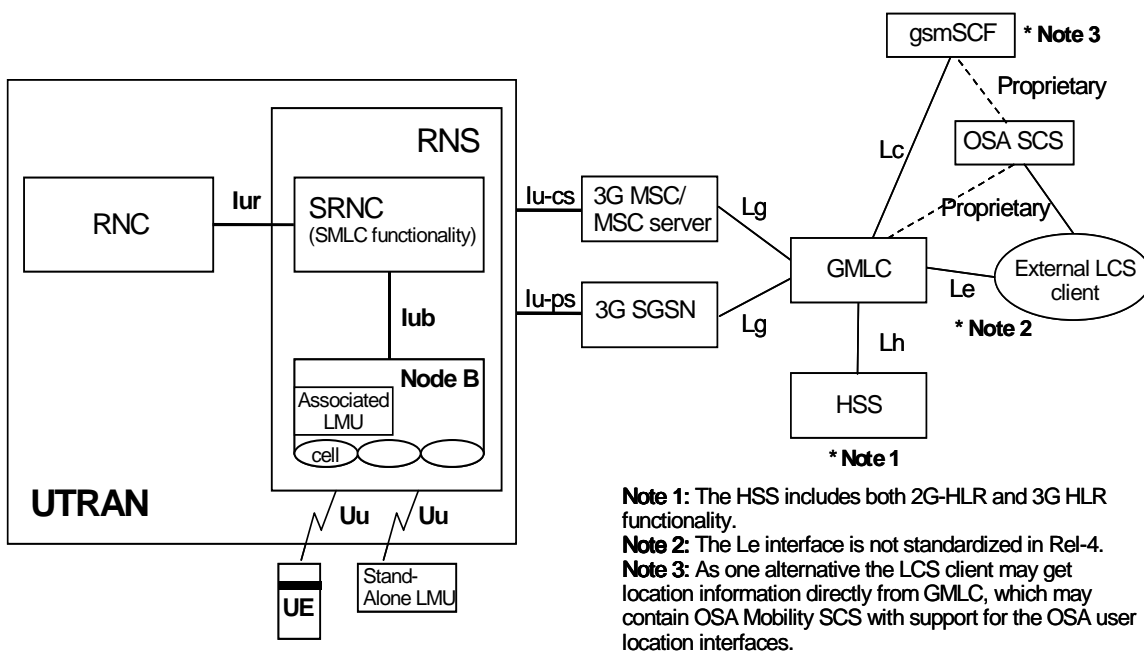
gsmSCF * Note 3

Proprietary

OSA SCS

Lc

RNS

RNC

Iur

SRNC (SMLC functionality)

Iu-cs

3G MSC/ MSC server

Lg

Proprietary

GMLC

External LCS client

Le

Iu-ps

3G SGSN

Lg

Iub

* Note 2

Lh

Node B

Associated LMU

HSS

cell

* Note 1

UTRAN

Uu

Uu

Stand-Alone LMU

UE

**Note 1:** The HSS includes both 2G-HLR and 3G HLR functionality.
**Note 2:** The Le interface is not standardized in Rel-4.
**Note 3:** As one alternative the LCS client may get location information directly from GMLC, which may contain OSA Mobility SCS with support for the OSA user location interfaces.